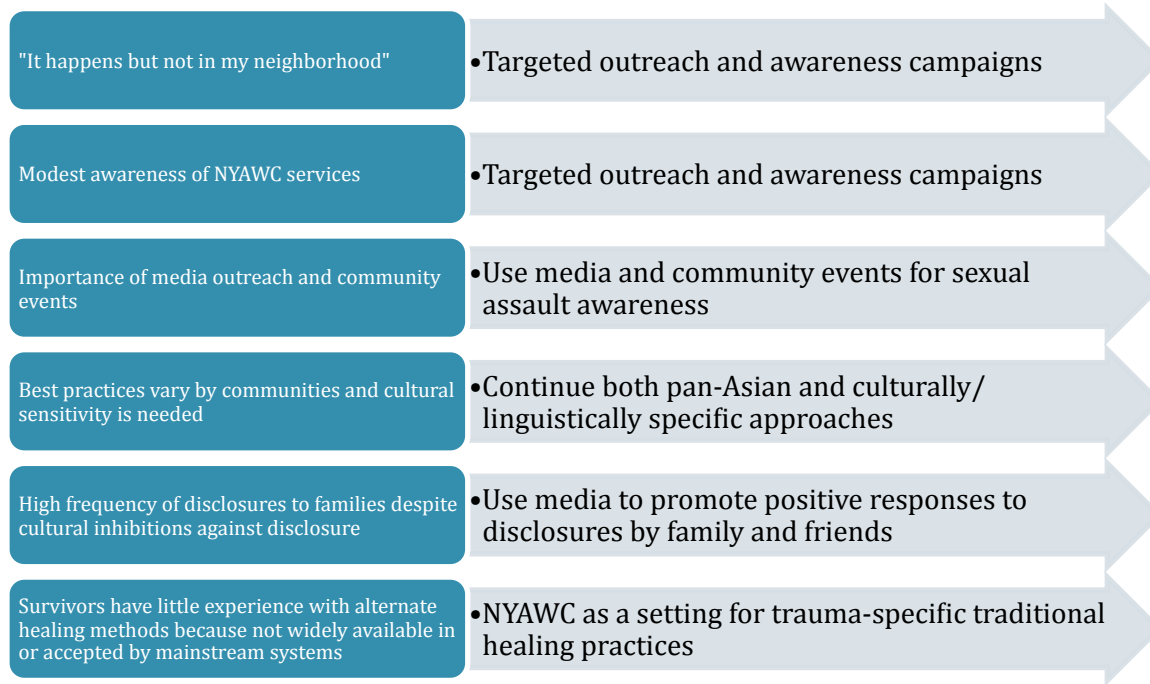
"It happens but not in my neighborhood"

•Targeted outreach and awareness campaigns

Modest awareness of NYAWC services

•Targeted outreach and awareness campaigns

Importance of media outreach and community events

•Use media and community events for sexual assault awareness

Best practices vary by communities and cultural sensitivity is needed

•Continue both pan-Asian and culturally/ linguistically specific approaches

High frequency of disclosures to families despite cultural inhibitions against disclosure

•Use media to promote positive responses to disclosures by family and friends

Survivors have little experience with alternate healing methods because not widely available in or accepted by mainstream systems

•NYAWC as a setting for trauma-specific traditional healing practices